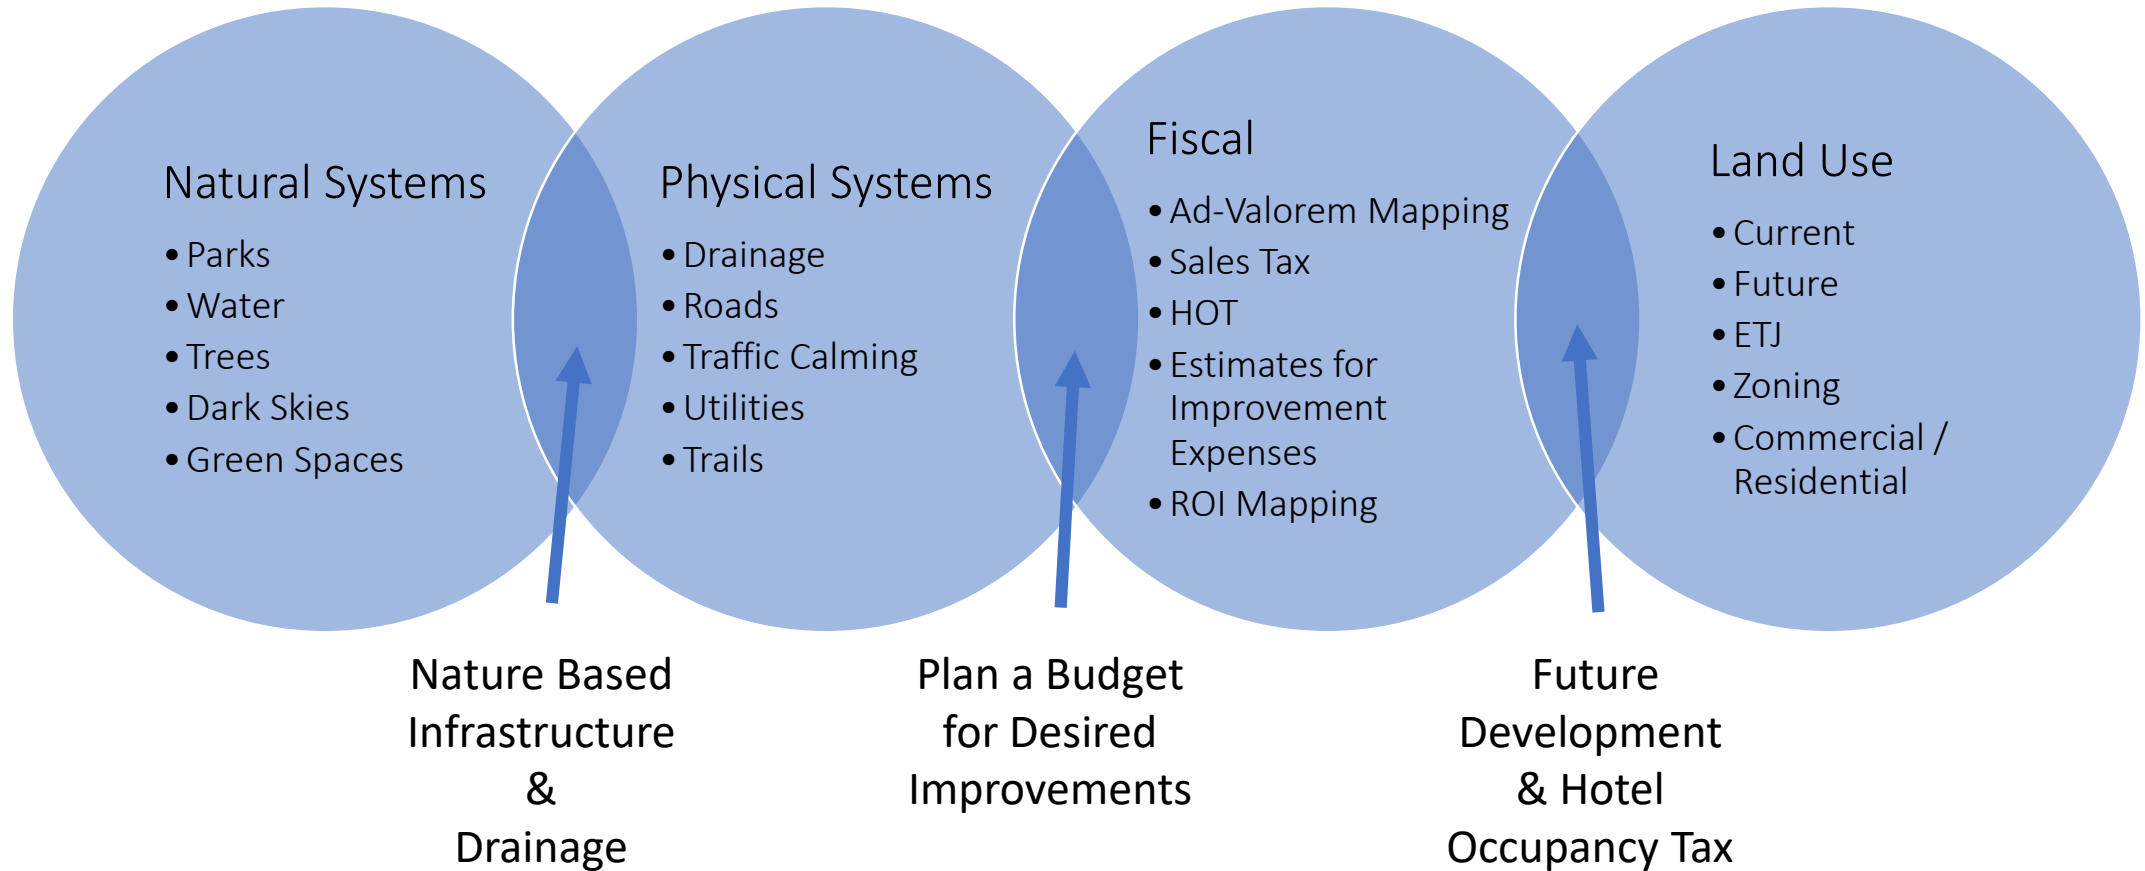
Natural Systems
- Parks
- Water
- Trees
- Dark Skies
- Green Spaces

Physical Systems
- Drainage
- Roads
- Traffic Calming
- Utilities
- Trails

Fiscal
- Ad-Valorem Mapping
- Sales Tax
- HOT
- Estimates for Improvement Expenses
- ROI Mapping

Land Use
- Current
- Future
- ETJ
- Zoning
- Commercial / Residential

Nature Based Infrastructure & Drainage

Plan a Budget for Desired Improvements

Future Development & Hotel Occupancy Tax